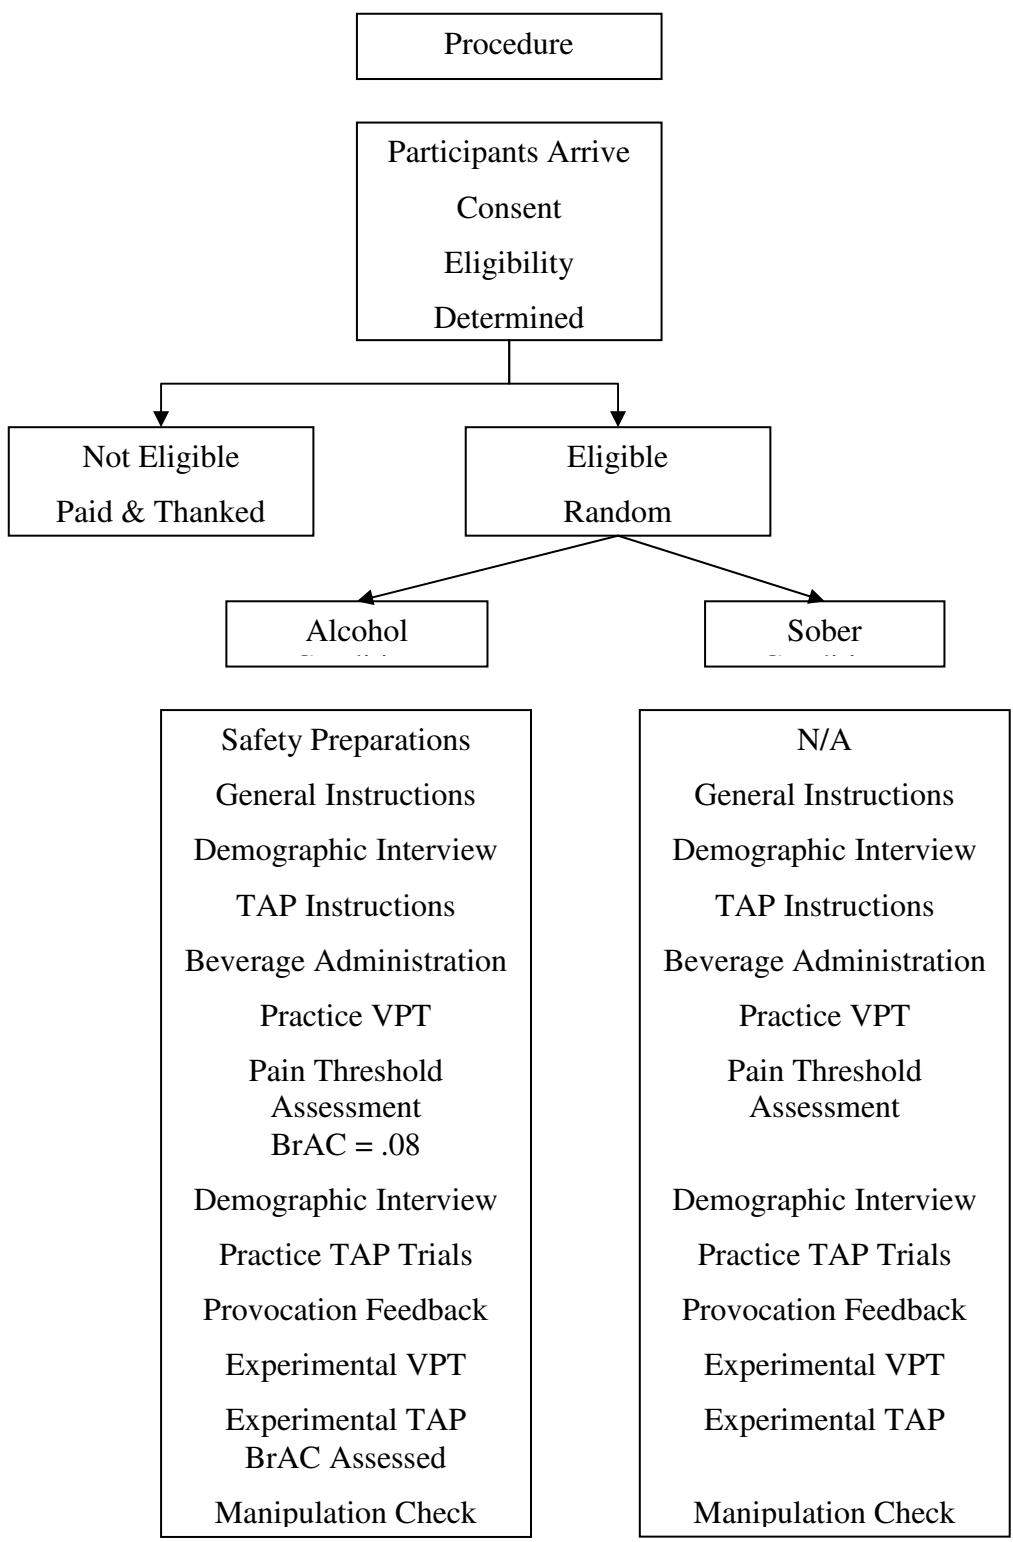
Procedure

Participants Arrive
Consent
Eligibility
Determined

Not Eligible
Paid & Thanked

Eligible
Random

Alcohol
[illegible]

Sober
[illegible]

Safety Preparations
General Instructions
Demographic Interview
TAP Instructions
Beverage Administration
Practice VPT
Pain Threshold Assessment
BrAC = .08
Demographic Interview
Practice TAP Trials
Provocation Feedback
Experimental VPT
Experimental TAP
BrAC Assessed
Manipulation Check

N/A
General Instructions
Demographic Interview
TAP Instructions
Beverage Administration
Practice VPT
Pain Threshold Assessment
Demographic Interview
Practice TAP Trials
Provocation Feedback
Experimental VPT
Experimental TAP
Manipulation Check